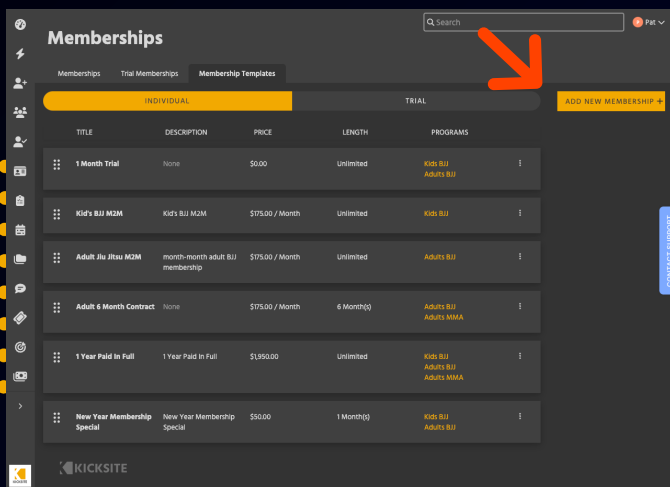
Search

Pat

Memberships

Memberships | Trial Memberships | Membership Templates

INDIVIDUAL | TRIAL

ADD NEW MEMBERSHIP +

| TITLE | DESCRIPTION | PRICE | LENGTH | PROGRAMS |
|---|---|---|---|---|
| 1 Month Trial | None | $0.00 | Unlimited | Kids BJJ Adults BJJ |
| Kid's BJJ M2M | Kid's BJJ M2M | $175.00 / Month | Unlimited | Kids BJJ |
| Adult Jiu Jitsu M2M | month-month adult BJJ membership | $175.00 / Month | Unlimited | Adults BJJ |
| Adult 6 Month Contract | None | $175.00 / Month | 6 Month(s) | Adults BJJ Adults MMA |
| 1 Year Paid In Full | 1 Year Paid In Full | $1,950.00 | Unlimited | Kids BJJ Adults BJJ Adults MMA |
| New Year Membership Special | New Year Membership Special | $50.00 | 1 Month(s) | Kids BJJ Adults BJJ |

CONTACT SUPPORT

KICKSITE

KICKSITE